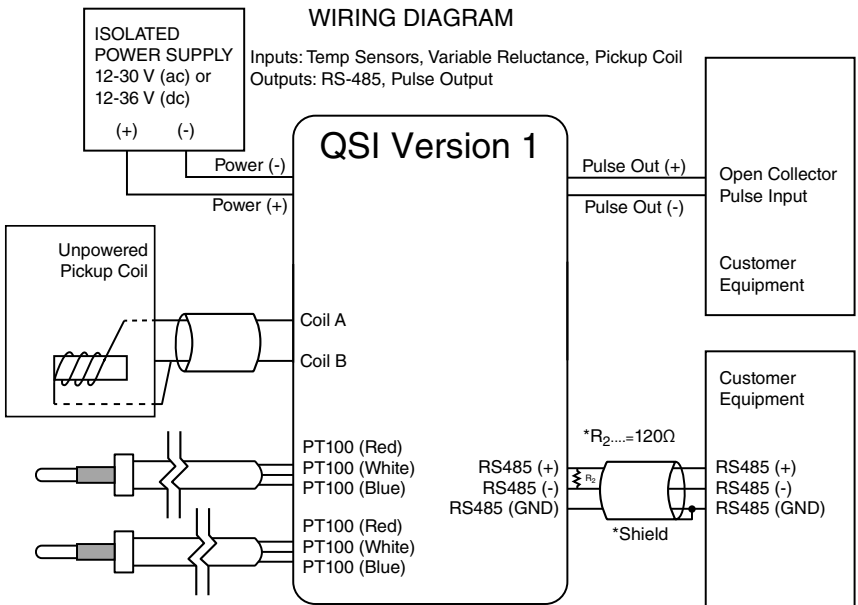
WIRING DIAGRAM

ISOLATED POWER SUPPLY 12-30 V (ac) or 12-36 V (dc)

(+) (-)

Inputs: Temp Sensors, Variable Reluctance, Pickup Coil
Outputs: RS-485, Pulse Output

QSI Version 1

Power (-)
Power (+)

Pulse Out (+)
Pulse Out (-)

Open Collector Pulse Input

Customer Equipment

Unpowered Pickup Coil

Coil A
Coil B

Customer Equipment

*$R_2$....=120Ω

PT100 (Red)
PT100 (White)
PT100 (Blue)

RS485 (+)
RS485 (-)
RS485 (GND)

$R_2$

RS485 (+)
RS485 (-)
RS485 (GND)

*Shield

PT100 (Red)
PT100 (White)
PT100 (Blue)